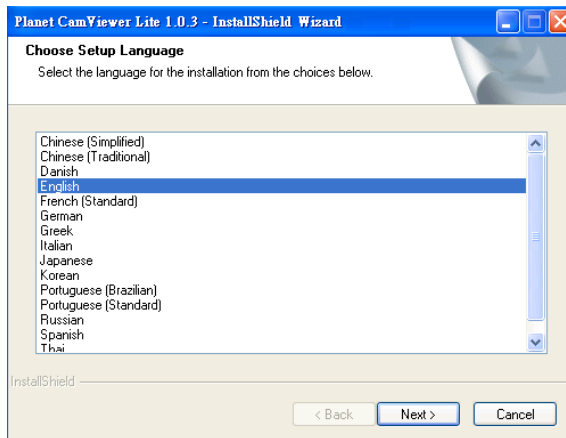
Planet CamViewer Lite 1.0.3 - InstallShield Wizard

Choose Setup Language
Select the language for the installation from the choices below.

Chinese (Simplified)
Chinese (Traditional)
Danish
English
French (Standard)
German
Greek
Italian
Japanese
Korean
Portuguese (Brazilian)
Portuguese (Standard)
Russian
Spanish
Thai

InstallShield

< Back
Next >
Cancel